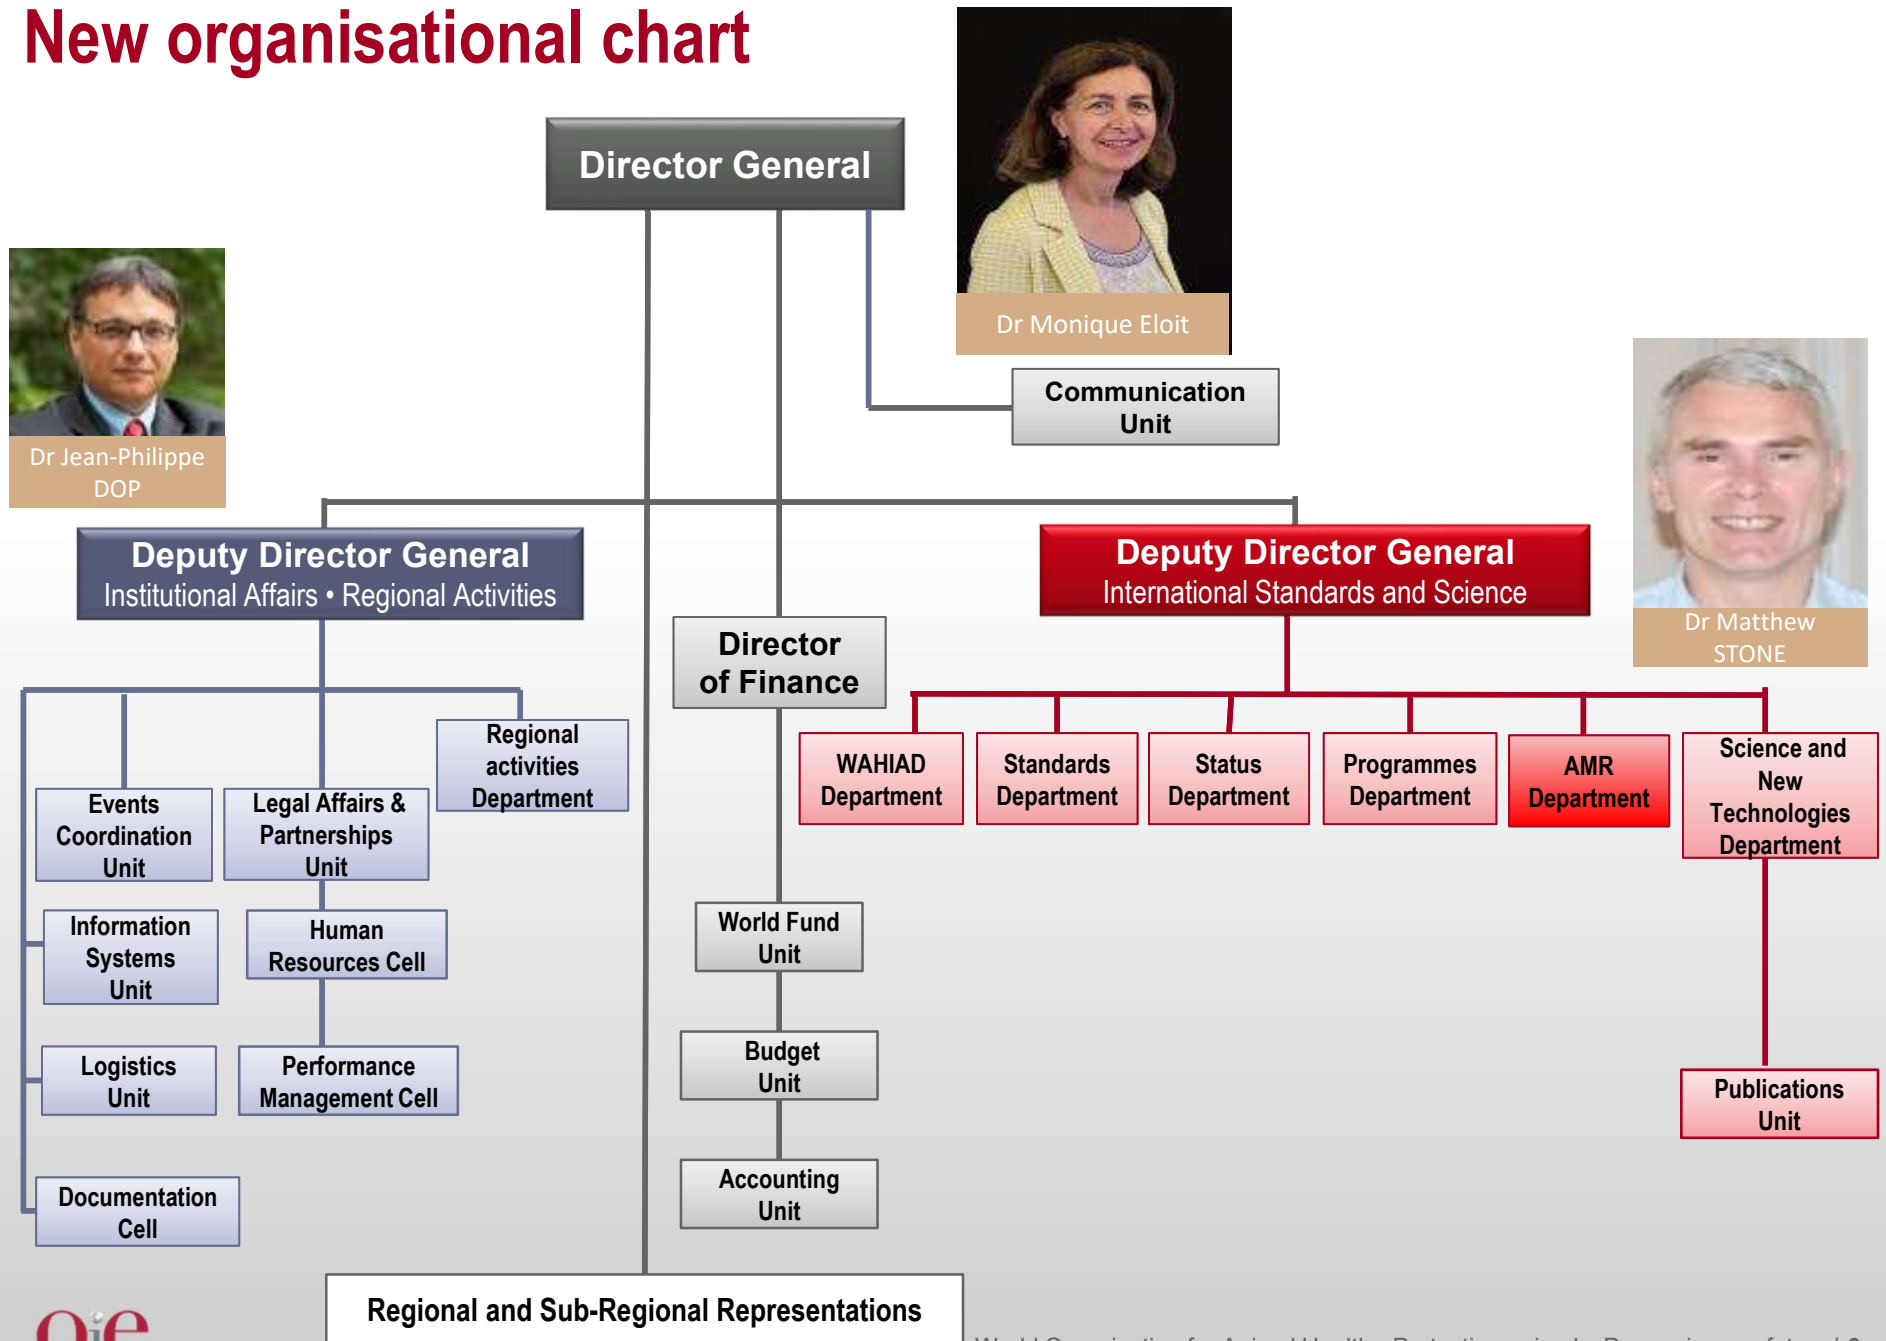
New organisational chart

Director General

Dr Monique Eloit

Communication Unit

Dr Jean-Philippe DOP

Dr Matthew STONE

Deputy Director General
Institutional Affairs • Regional Activities

Deputy Director General
International Standards and Science

Director of Finance

Regional activities Department

Events Coordination Unit

Legal Affairs & Partnerships Unit

Information Systems Unit

Human Resources Cell

Logistics Unit

Performance Management Cell

Documentation Cell

WAHIAD Department

Standards Department

Status Department

Programmes Department

AMR Department

Science and New Technologies Department

World Fund Unit

Budget Unit

Accounting Unit

Publications Unit

Regional and Sub-Regional Representations

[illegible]